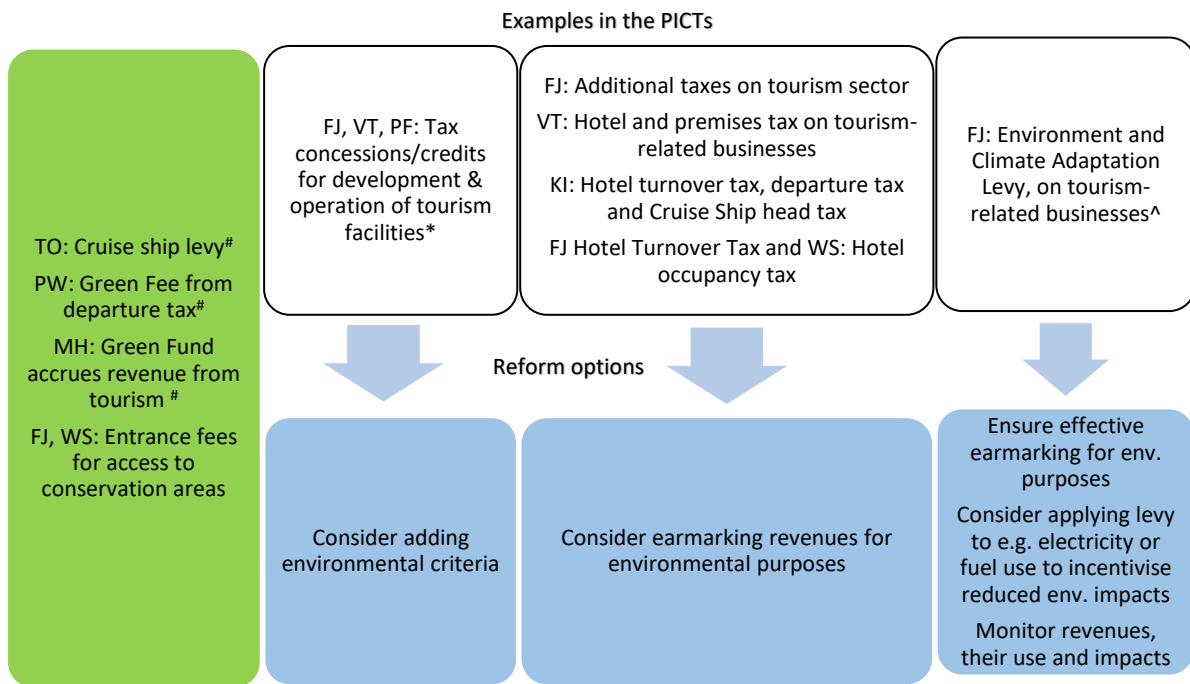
Examples in the PICTs

TO: Cruise ship levy#

PW: Green Fee from departure tax#

MH: Green Fund accrues revenue from tourism #

FJ, WS: Entrance fees for access to conservation areas

FJ, VT, PF: Tax concessions/credits for development & operation of tourism facilities*

FJ: Additional taxes on tourism sector

VT: Hotel and premises tax on tourism-related businesses

KI: Hotel turnover tax, departure tax and Cruise Ship head tax

FJ Hotel Turnover Tax and WS: Hotel occupancy tax

FJ: Environment and Climate Adaptation Levy, on tourism-related businesses^

Reform options

Consider adding environmental criteria

Consider earmarking revenues for environmental purposes

Ensure effective earmarking for env. purposes

Consider applying levy to e.g. electricity or fuel use to incentivise reduced env. impacts

Monitor revenues, their use and impacts